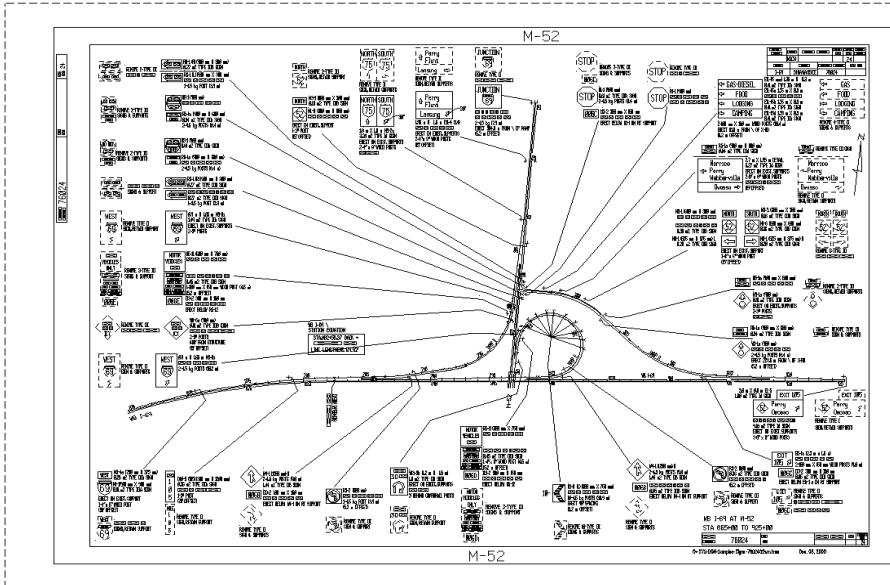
M-52

76824

NORTH
SOUTH
75
75

NORTH
SOUTH
75
75

JUNCTION
69

Perry
Flint
Lansing

Perry
Flint
Lansing

STOP
STOP
STOP
STOP

GAS-DIESEL
FOOD
LODGING
CAMPING

GAS
FOOD
LODGING
CAMPING

Morrice
Perry
Webberville
Owosso

Morrice
Perry
Webberville
Owosso

WEST
69

WEST
69

WEST
69

EXIT
105

EXIT
105

M-52
MS I-69 AT M-52
STA 625+00 TO 925+00

76824

M-52

Dec. 05, 2008